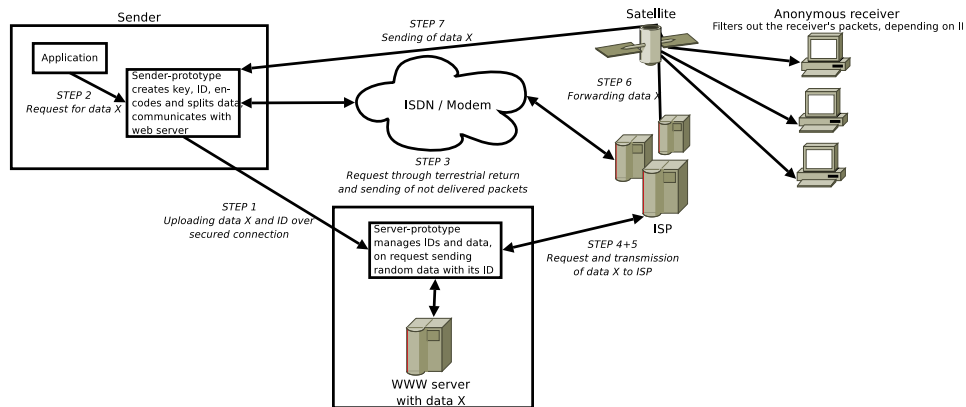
Sender

Application

STEP 2
Request for data X

Sender-prototype creates key, ID, encodes and splits data communicates with web server

STEP 7
Sending of data X

Satellite

Anonymous receiver
Filters out the receiver's packets, depending on II

STEP 6
Forwarding data X

ISDN / Modem

STEP 3
Request through terrestrial return and sending of not delivered packets

STEP 1
Uploading data X and ID over secured connection

Server-prototype manages IDs and data, on request sending random data with its ID

ISP

STEP 4+5
Request and transmission of data X to ISP

WWW server
with data X